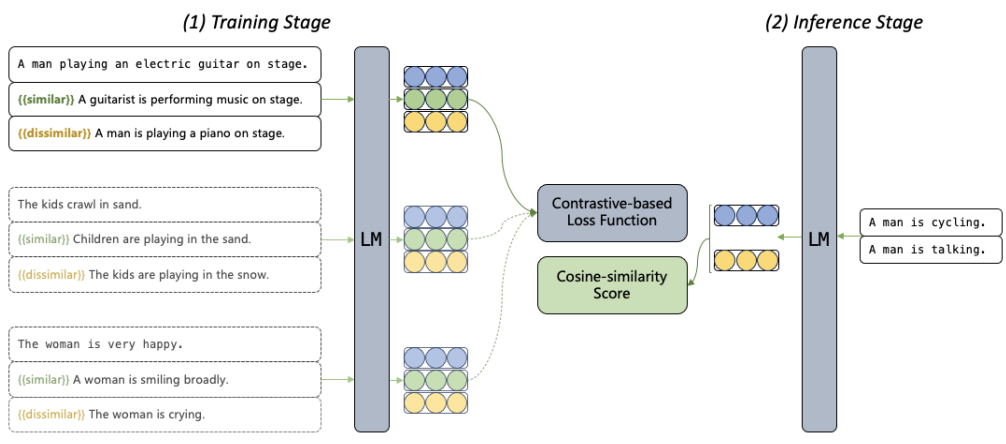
(1) Training Stage

A man playing an electric guitar on stage.

{{similar}} A guitarist is performing music on stage.

{{dissimilar}} A man is playing a piano on stage.

The kids crawl in sand.

{{similar}} Children are playing in the sand.

{{dissimilar}} The kids are playing in the snow.

The woman is very happy.

{{similar}} A woman is smiling broadly.

{{dissimilar}} The woman is crying.

LM

Contrastive-based Loss Function

Cosine-similarity Score

(2) Inference Stage

LM

A man is cycling.

A man is talking.